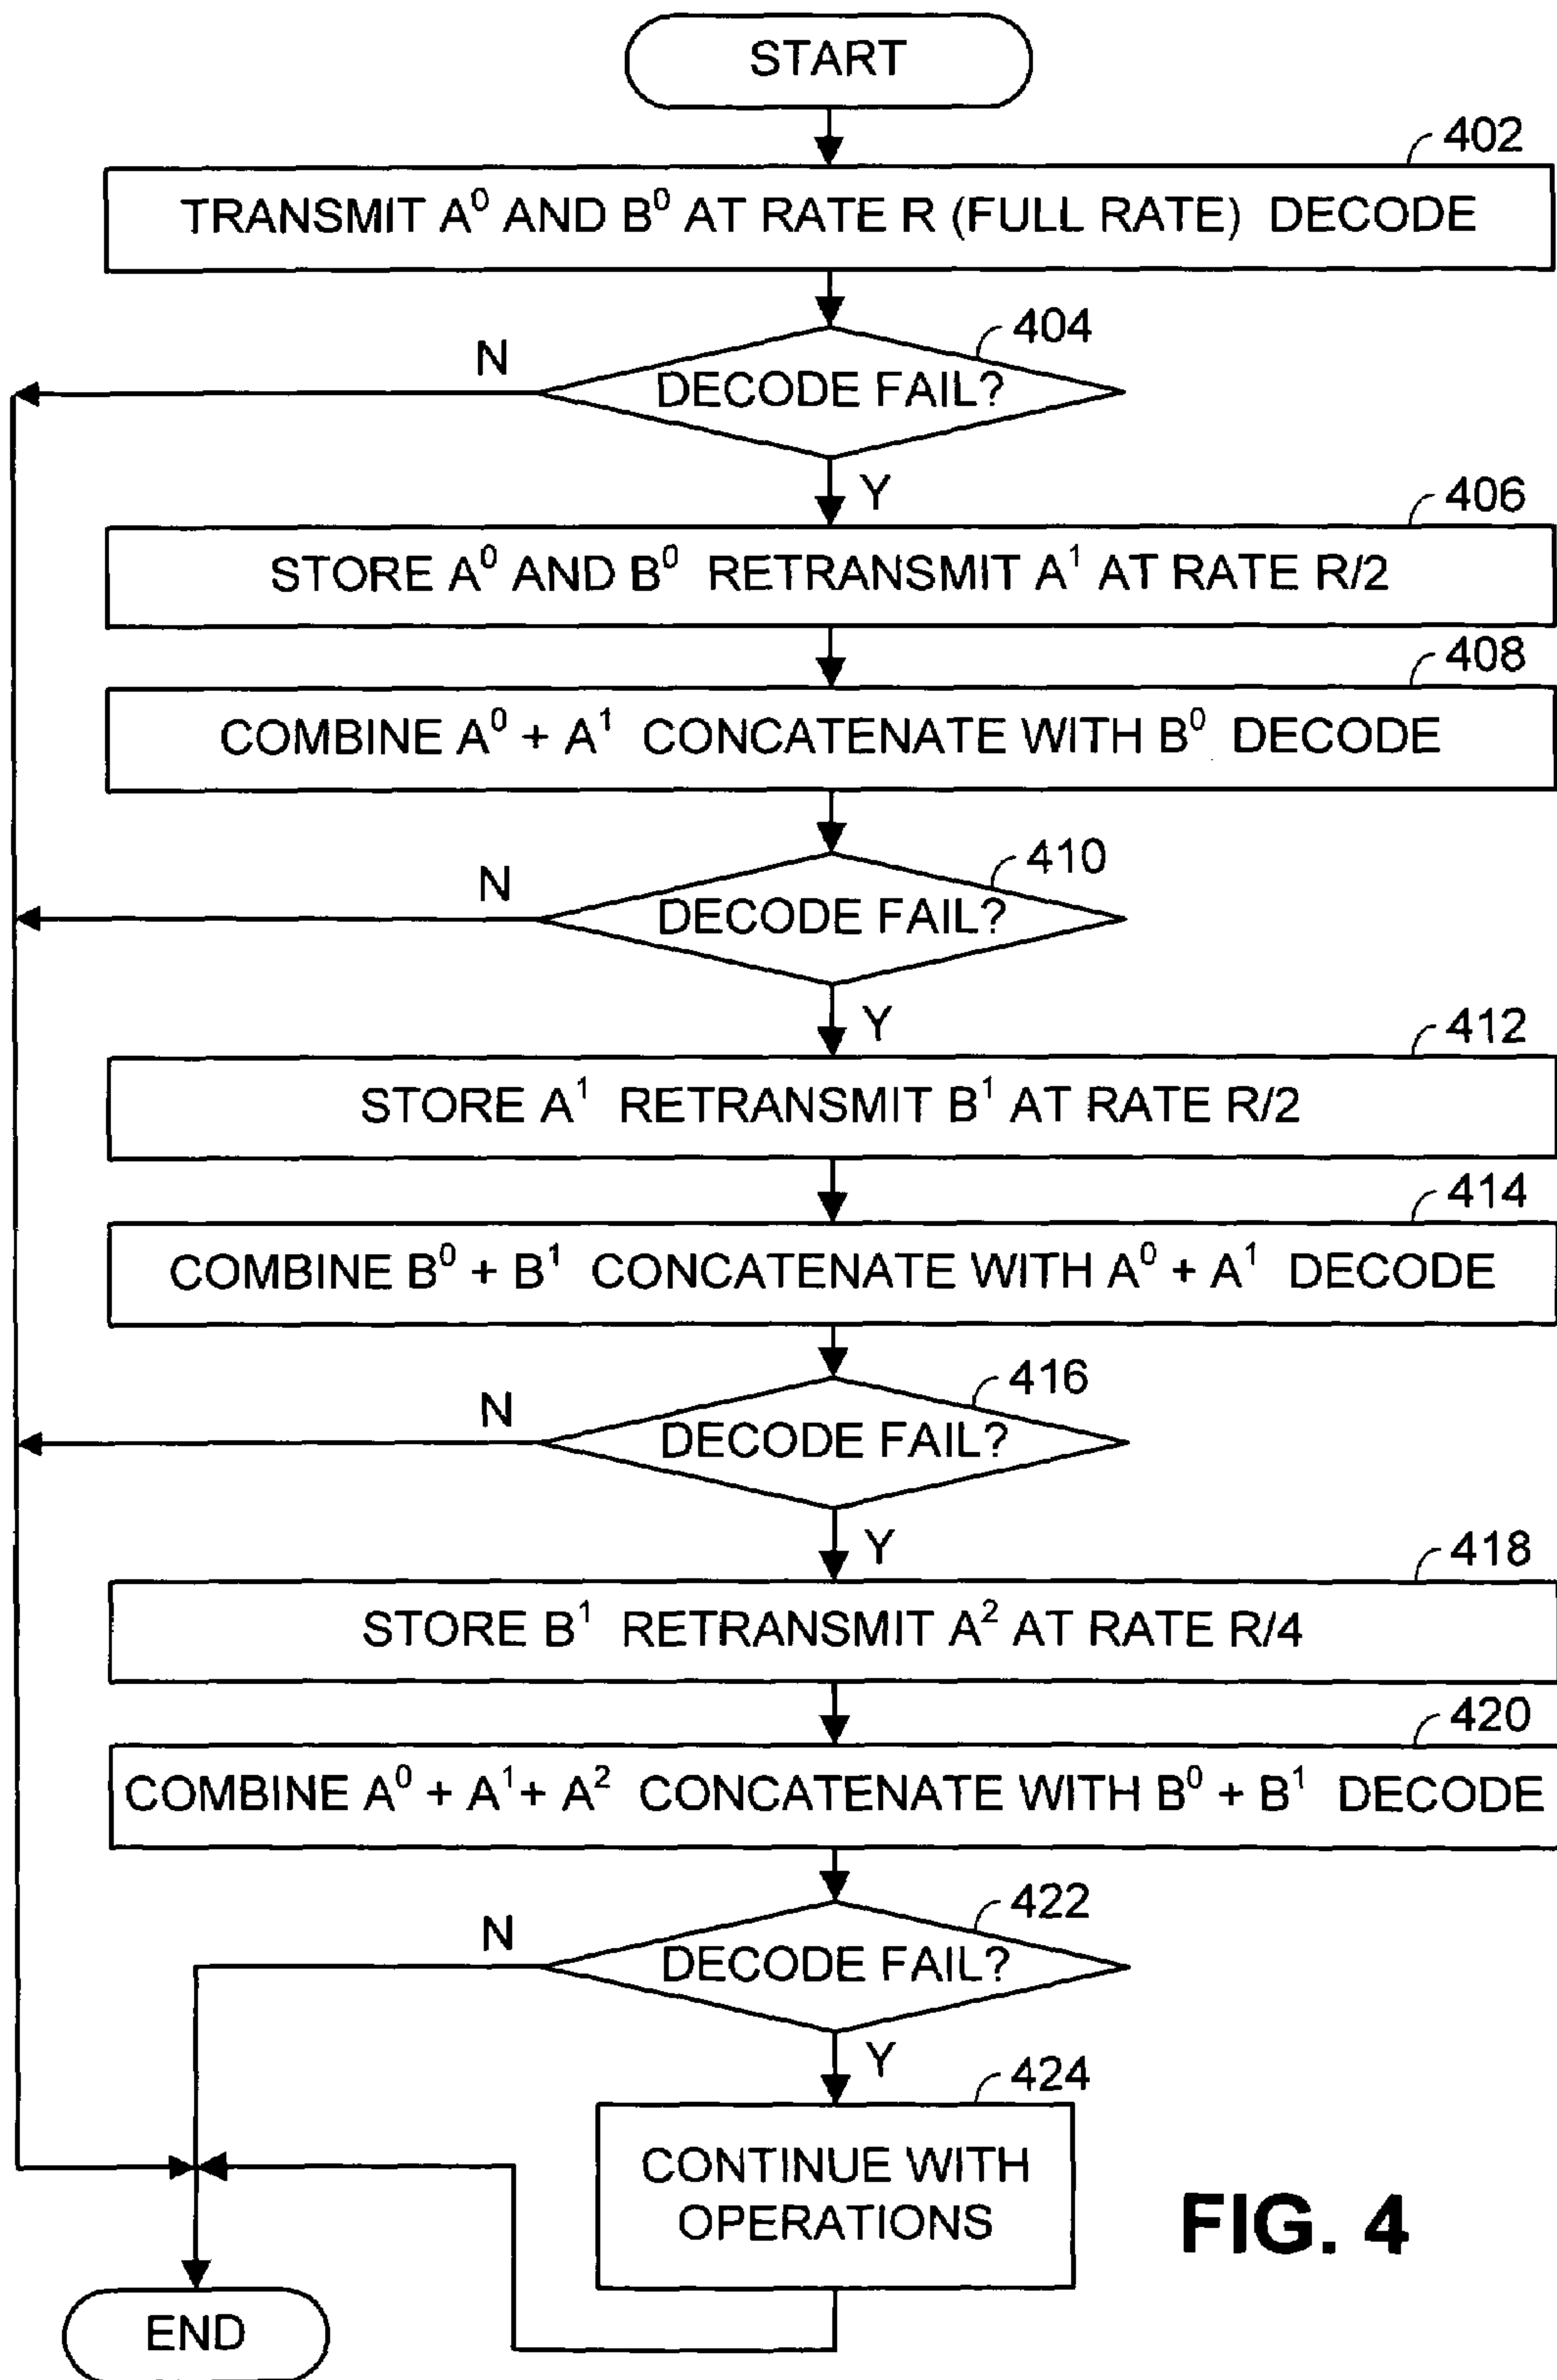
START

402

TRANSMIT $A^0$ AND $B^0$ AT RATE R (FULL RATE) DECODE

404

N

DECODE FAIL?

Y

406

STORE $A^0$ AND $B^0$ RETRANSMIT $A^1$ AT RATE R/2

408

COMBINE $A^0 + A^1$ CONCATENATE WITH $B^0$ DECODE

410

N

DECODE FAIL?

Y

412

STORE $A^1$ RETRANSMIT $B^1$ AT RATE R/2

414

COMBINE $B^0 + B^1$ CONCATENATE WITH $A^0 + A^1$ DECODE

416

N

DECODE FAIL?

Y

418

STORE $B^1$ RETRANSMIT $A^2$ AT RATE R/4

420

COMBINE $A^0 + A^1 + A^2$ CONCATENATE WITH $B^0 + B^1$ DECODE

422

N

DECODE FAIL?

Y

424

CONTINUE WITH OPERATIONS

FIG. 4

END